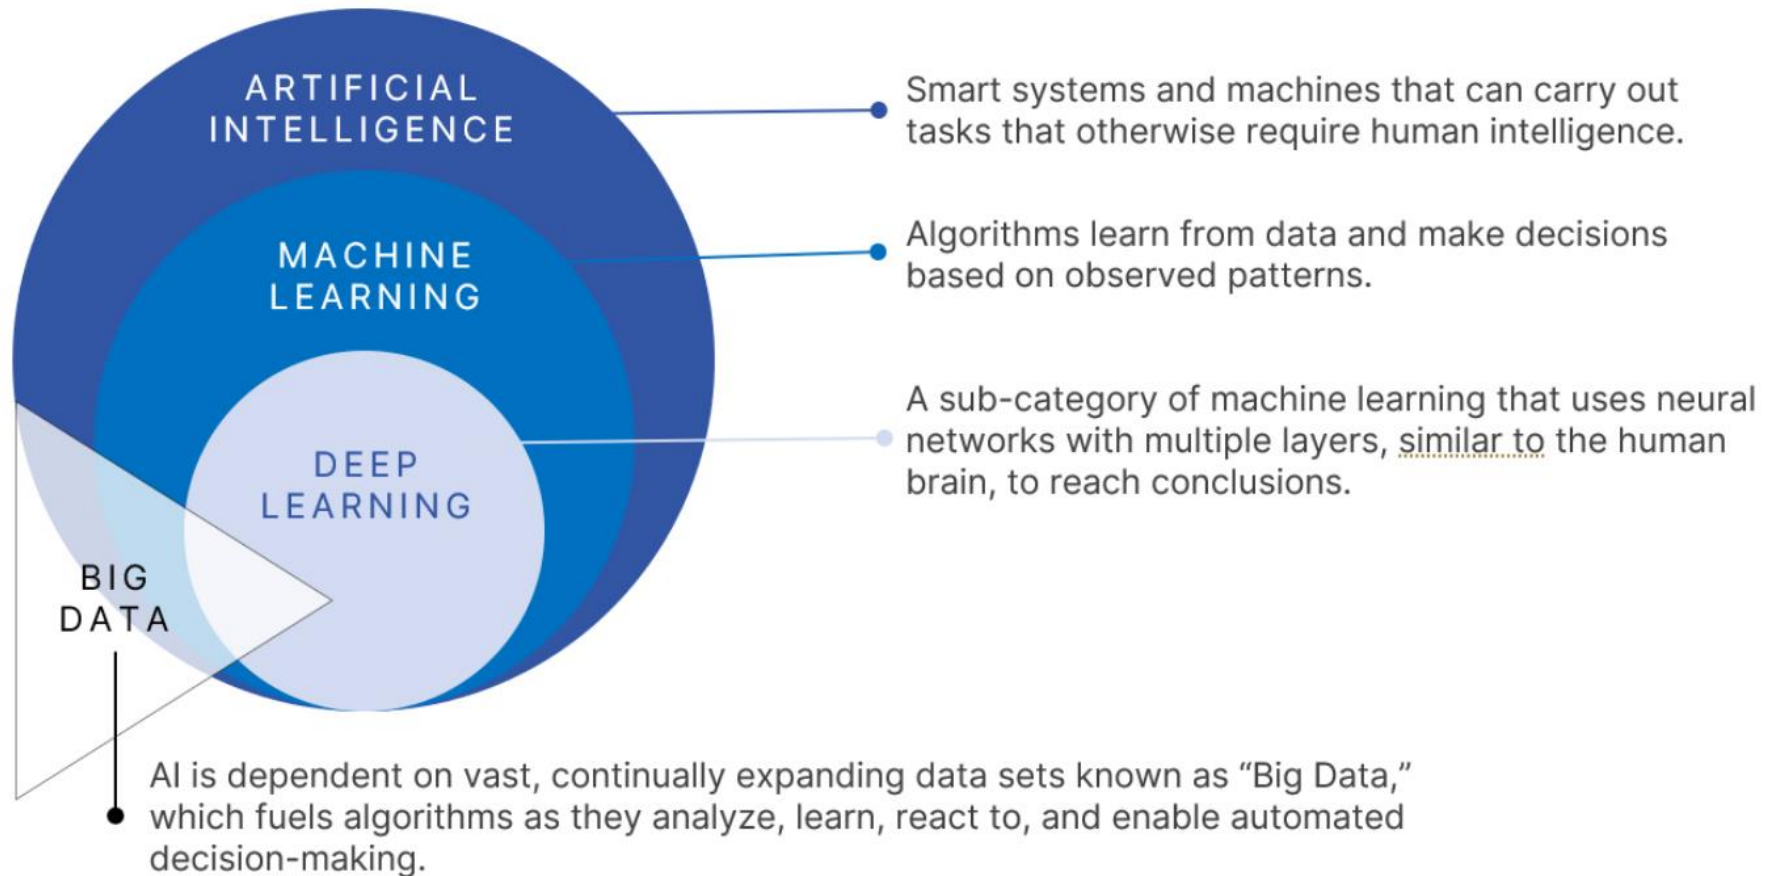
ARTIFICIAL INTELLIGENCE

Smart systems and machines that can carry out tasks that otherwise require human intelligence.

MACHINE LEARNING

Algorithms learn from data and make decisions based on observed patterns.

DEEP LEARNING

A sub-category of machine learning that uses neural networks with multiple layers, similar to the human brain, to reach conclusions.

BIG DATA

AI is dependent on vast, continually expanding data sets known as “Big Data,” which fuels algorithms as they analyze, learn, react to, and enable automated decision-making.